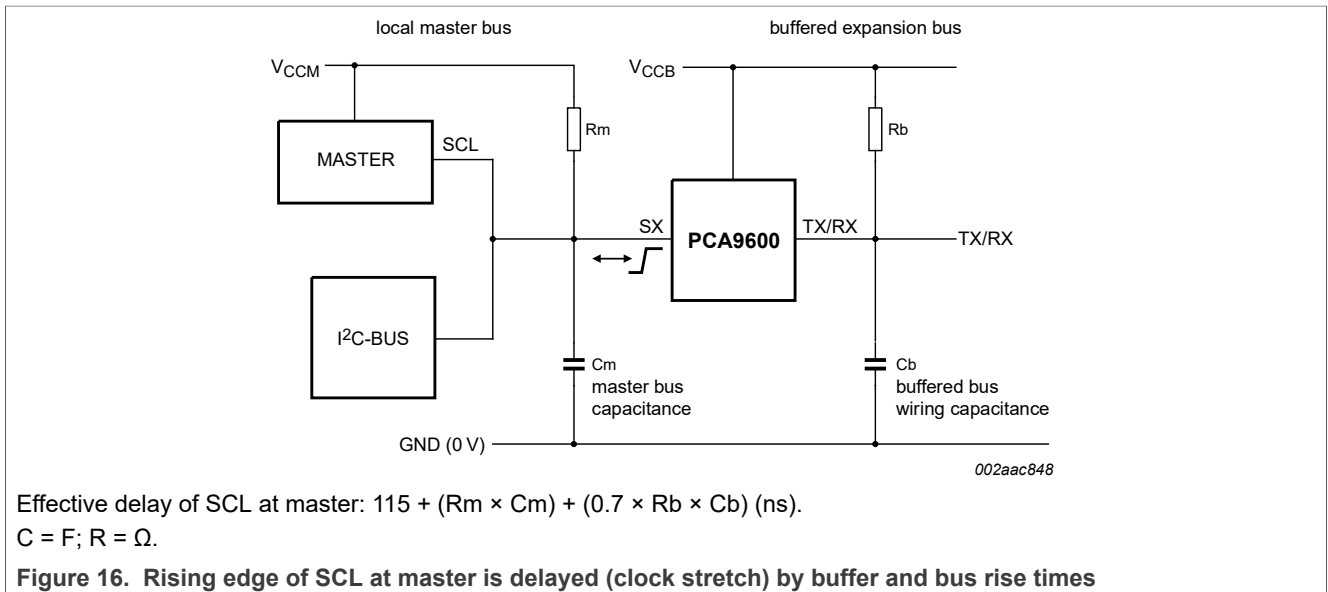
local master bus

buffered expansion bus

$V_{CCM}$

$V_{CCB}$

MASTER

SCL

Rm

Rb

SX

PCA9600

TX/RX

TX/RX

$I^2C$-BUS

Cm
master bus
capacitance

Cb
buffered bus
wiring capacitance

GND (0 V)

002aac848

Effective delay of SCL at master: 115 + (Rm × Cm) + (0.7 × Rb × Cb) (ns).
C = F; R = Ω.

Figure 16. Rising edge of SCL at master is delayed (clock stretch) by buffer and bus rise times